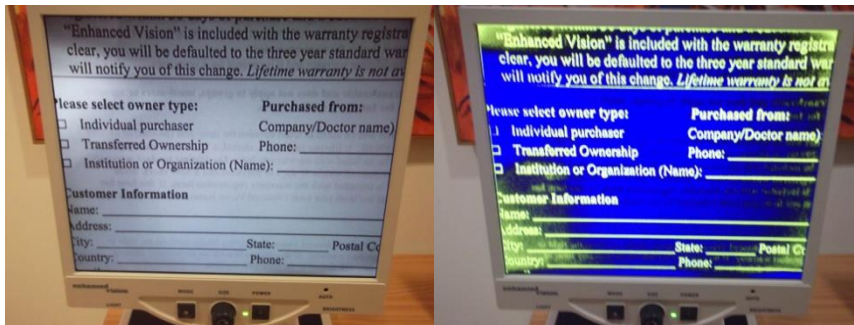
"Enhanced Vision" is included with the warranty registra clear, you will be defaulted to the three year standard war will notify you of this change. Lifetime warranty is not av

lease select owner type:
Individual purchaser
Transferred Ownership
Institution or Organization (Name): ____________

Purchased from:
Company/Doctor name)
Phone: ____________

Customer Information
Name: ____________
Address: ____________
City: ____________ State: ______ Postal Co
Country: ____________ Phone: ____________

enhanced Vision
MODE SIZE POWER AUTO

"Enhanced Vision" is included with the warranty registra clear, you will be defaulted to the three year standard war will notify you of this change. Lifetime warranty is not av

lease select owner type:
Individual purchaser
Transferred Ownership
Institution or Organization (Name): ____________

Purchased from:
Company/Doctor name)
Phone: ____________

Customer Information
Name: ____________
Address: ____________
City: ____________ State: ______ Postal C
Country: ____________ Phone: ____________

enhanced Vision
MODE SIZE POWER AUTO